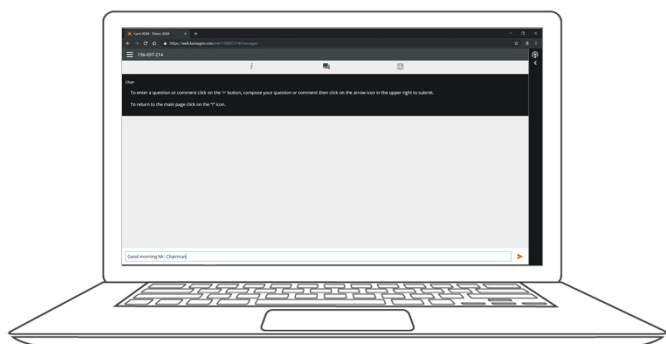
Lumi AGM - Demo AGM

https://web.lumiagm.com/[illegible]

156-897-214

i

Chat

To enter a question or comment click on the "+" button, compose your question or comment then click on the arrow icon in the upper right to submit.

To return to the main page click on the "i" icon.

Good morning Mr. Chairman